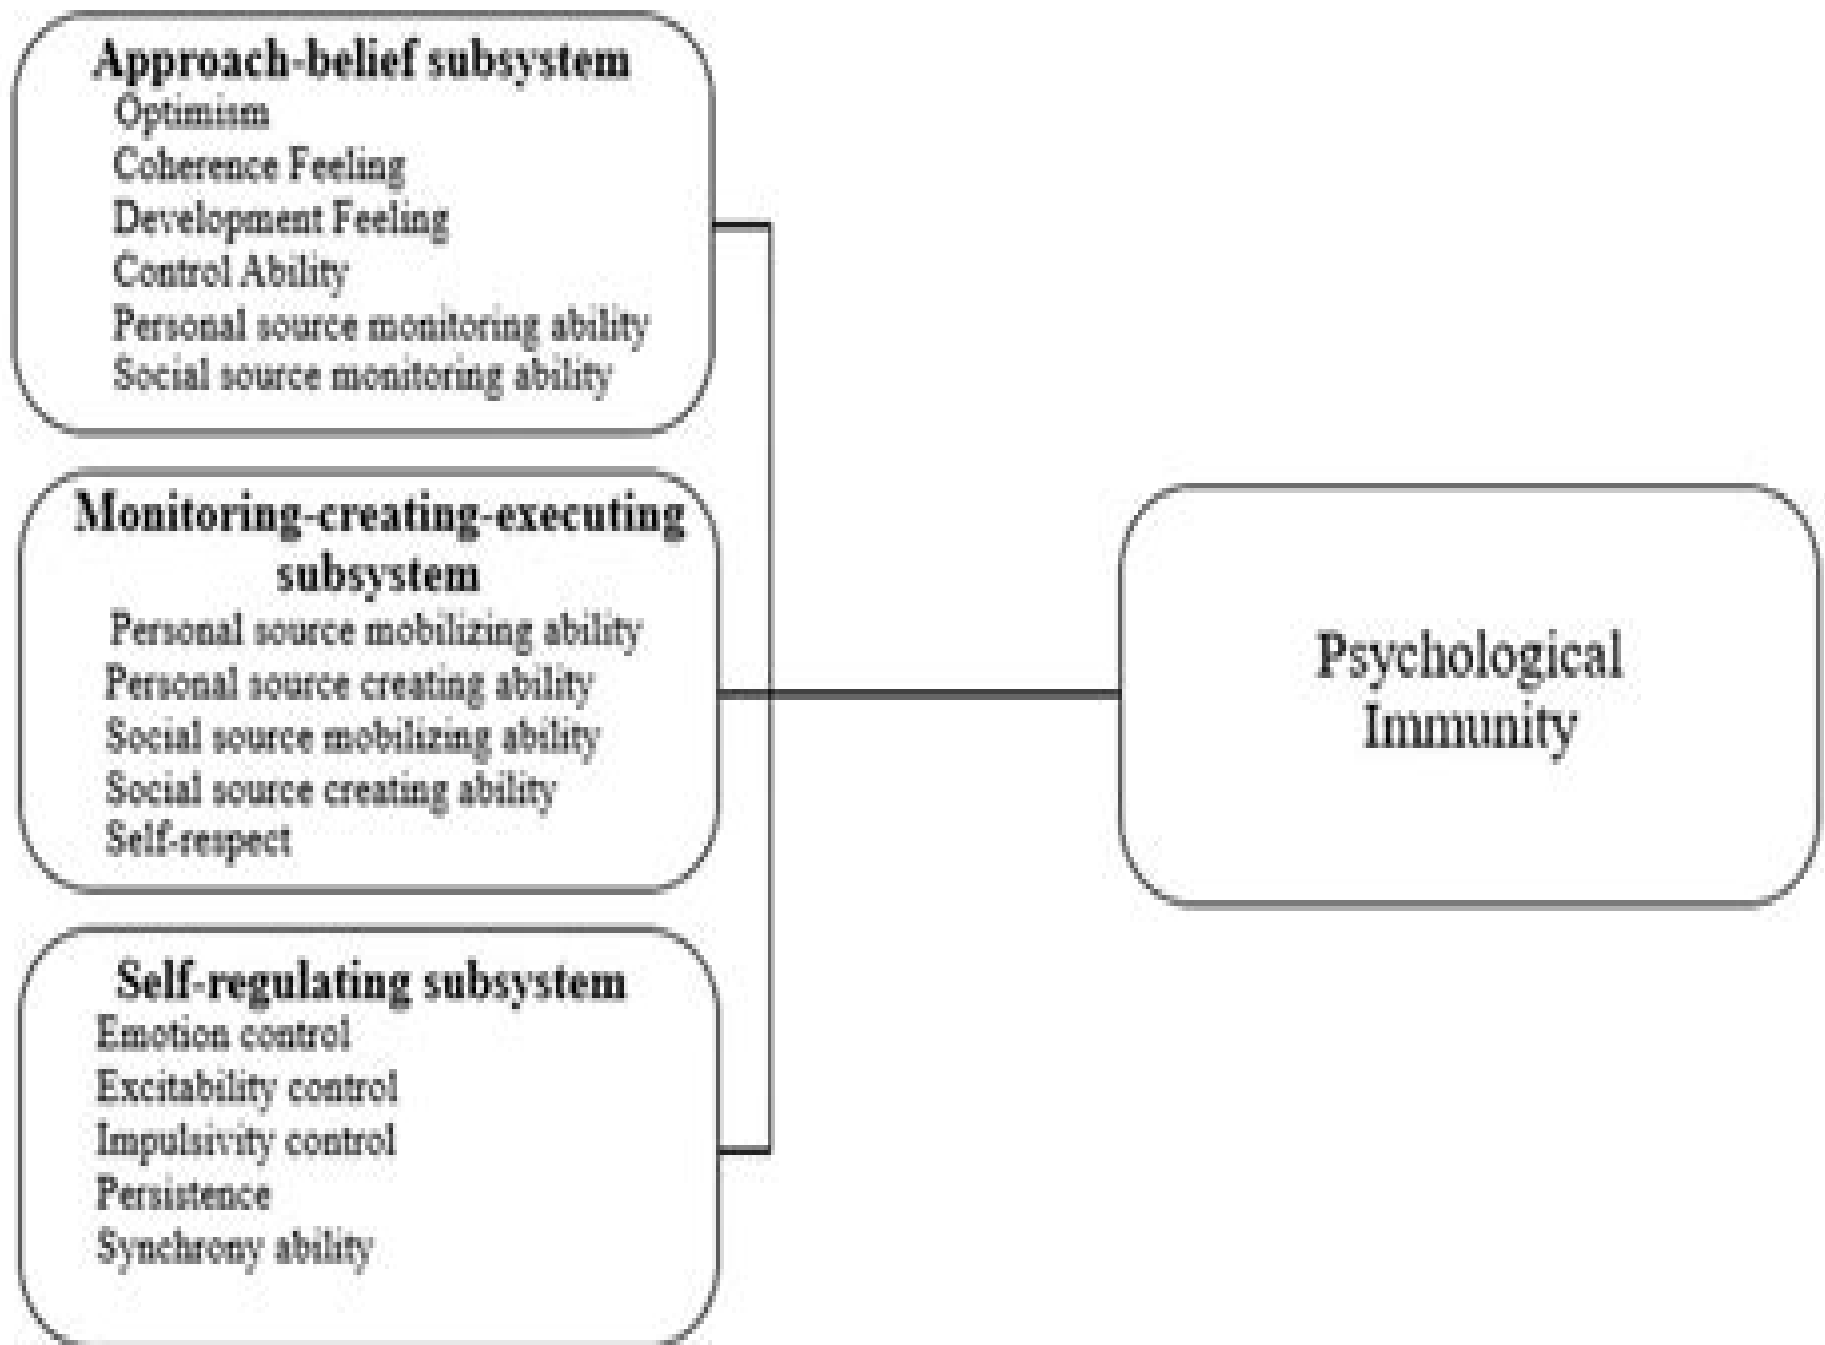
Approach-belief subsystem
Optimism
Coherence Feeling
Development Feeling
Control Ability
Personal source monitoring ability
Social source monitoring ability

Monitoring-creating-executing subsystem
Personal source mobilizing ability
Personal source creating ability
Social source mobilizing ability
Social source creating ability
Self-respect

Self-regulating subsystem
Emotion control
Excitability control
Impulsivity control
Persistence
Synchrony ability

Psychological Immunity